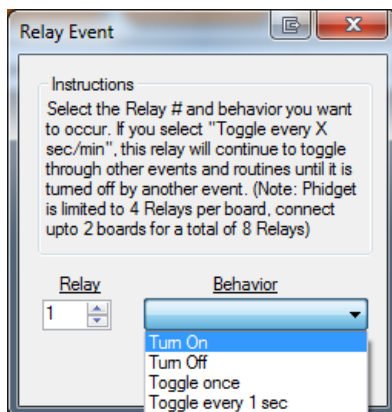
Relay Event

Instructions

Select the Relay # and behavior you want to occur. If you select "Toggle every X sec/min", this relay will continue to toggle through other events and routines until it is turned off by another event. (Note: Phidget is limited to 4 Relays per board, connect upto 2 boards for a total of 8 Relays)

Relay

1

Behavior

Turn On
Turn Off
Toggle once
Toggle every 1 sec